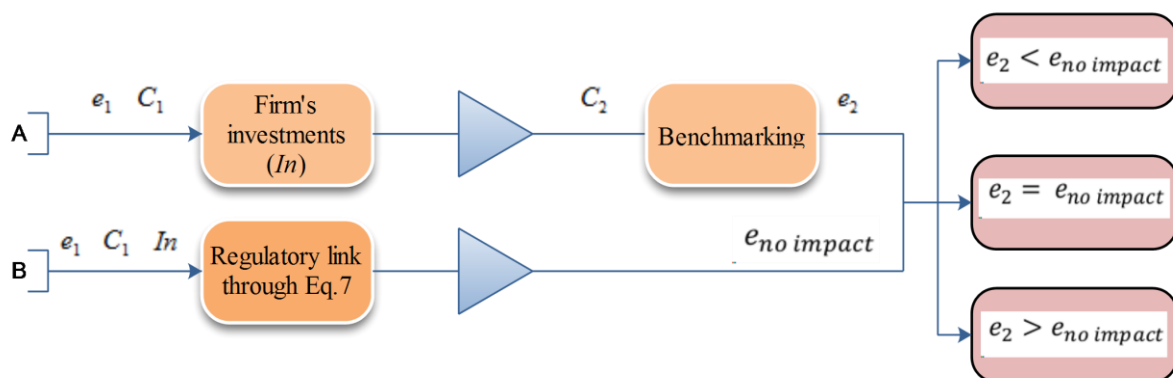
A

$e_1$ $C_1$

Firm's investments ($In$)

$C_2$

Benchmarking

$e_2$

B

$e_1$ $C_1$ $In$

Regulatory link through Eq.7

$e_{no\ impact}$

$e_2 < e_{no\ impact}$

$e_2 = e_{no\ impact}$

$e_2 > e_{no\ impact}$